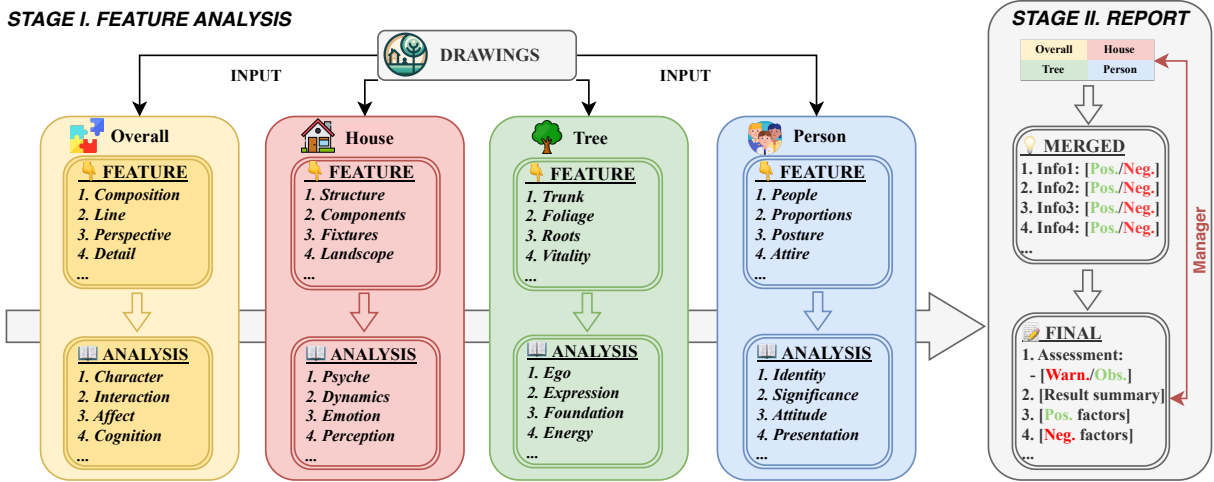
STAGE I. FEATURE ANALYSIS

DRAWINGS

INPUT

INPUT

Overall

FEATURE
1. Composition
2. Line
3. Perspective
4. Detail
...

ANALYSIS
1. Character
2. Interaction
3. Affect
4. Cognition
...

House

FEATURE
1. Structure
2. Components
3. Fixtures
4. Landscope
...

ANALYSIS
1. Psyche
2. Dynamics
3. Emotion
4. Perception
...

Tree

FEATURE
1. Trunk
2. Foliage
3. Roots
4. Vitality
...

ANALYSIS
1. Ego
2. Expression
3. Foundation
4. Energy
...

Person

FEATURE
1. People
2. Proportions
3. Posture
4. Attire
...

ANALYSIS
1. Identity
2. Significance
3. Attitude
4. Presentation
...

STAGE II. REPORT

| Overall | House |
|---|---|
| Tree | Person |

MERGED
1. Info1: [Pos./Neg.]
2. Info2: [Pos./Neg.]
3. Info3: [Pos./Neg.]
4. Info4: [Pos./Neg.]
...

Manager

FINAL
1. Assessment:
- [Warn./Obs.]
2. [Result summary]
3. [Pos. factors]
4. [Neg. factors]
...